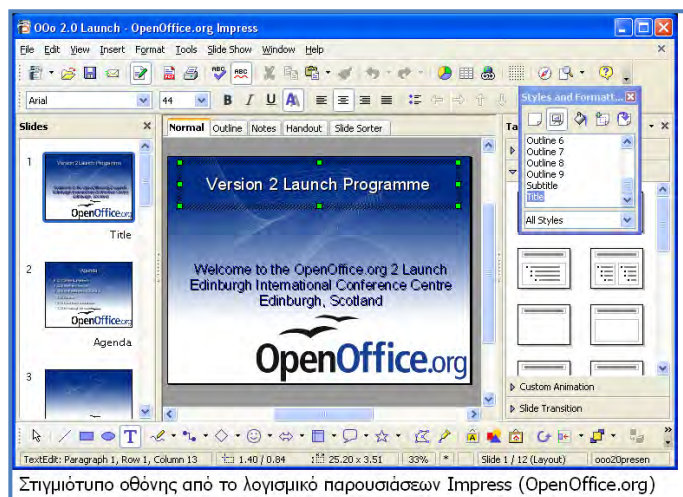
OOo 2.0 Launch - OpenOffice.org Impress

File Edit View Insert Format Tools Slide Show Window Help

Arial 44 B I U A

Slides

1 Version 2 Launch Programme Welcome to the OpenOffice.org 2 Launch Edinburgh International Conference Centre Edinburgh, Scotland OpenOffice.org Title

2 Agenda OpenOffice.org Agenda

3

Normal Outline Notes Handout Slide Sorter

Version 2 Launch Programme

Welcome to the OpenOffice.org 2 Launch
Edinburgh International Conference Centre
Edinburgh, Scotland

OpenOffice.org

Ta

Styles and Formatt...

Outline 6
Outline 7
Outline 8
Outline 9
Subtitle
Title

All Styles

Custom Animation

Slide Transition

TextEdit: Paragraph 1, Row 1, Column 13 1.40 / 0.84 25.20 x 3.51 33% * Slide 1 / 12 (Layout) ooo20presen

Στιγμιότυπο οθόνης από το λογισμικό παρουσιάσεων Impress (OpenOffice.org)